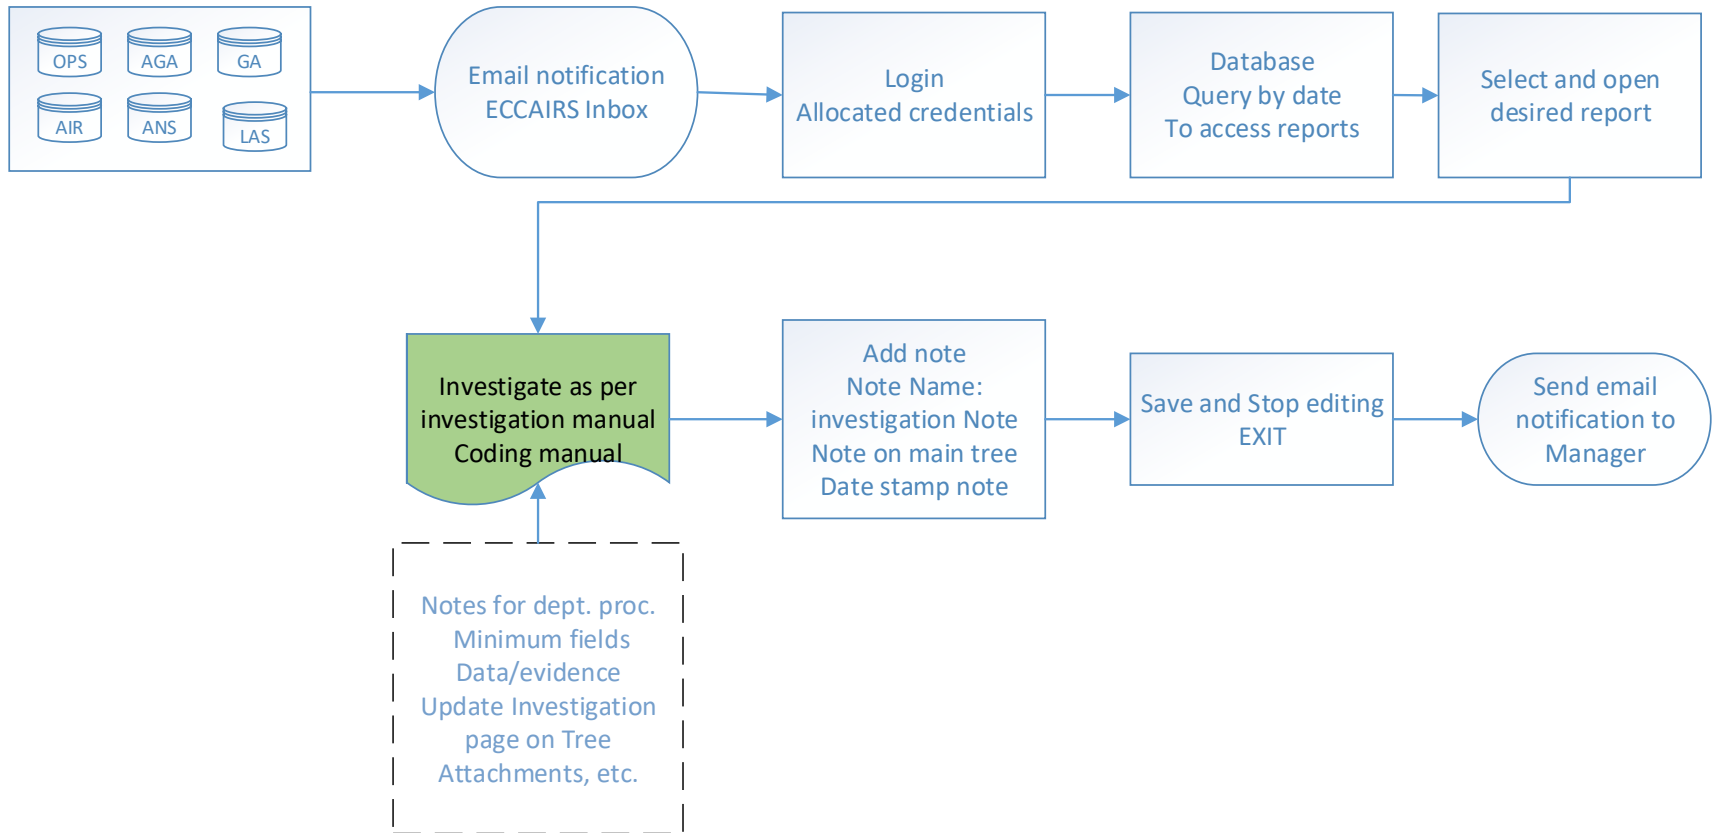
OPS
AGA
GA
AIR
ANS
LAS

Email notification
ECCAIRS Inbox

Login
Allocated credentials

Database
Query by date
To access reports

Select and open
desired report

Investigate as per
investigation manual
Coding manual

Add note
Note Name:
investigation Note
Note on main tree
Date stamp note

Save and Stop editing
EXIT

Send email
notification to
Manager

Notes for dept. proc.
Minimum fields
Data/evidence
Update Investigation
page on Tree
Attachments, etc.